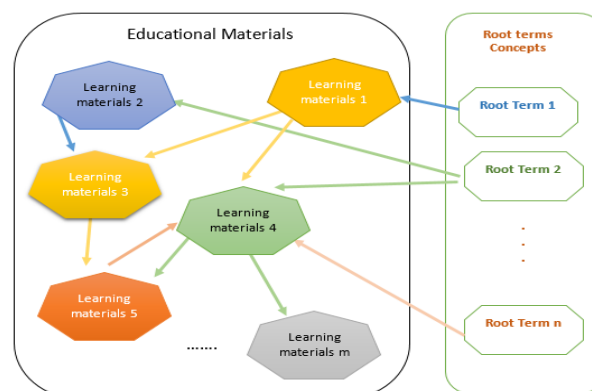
Educational Materials

Learning materials 2

Learning materials 1

Learning materials 3

Learning materials 4

Learning materials 5

.......

Learning materials m

Root terms Concepts

Root Term 1

Root Term 2

.
.
.

Root Term n